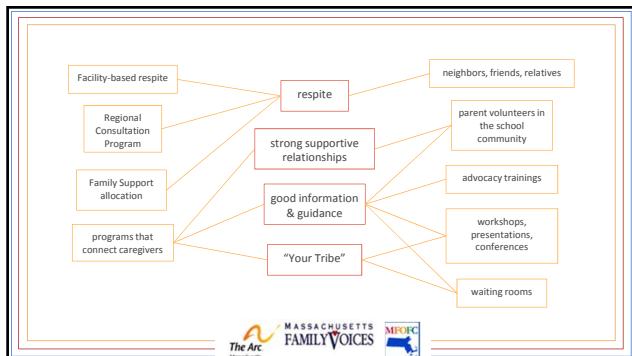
Facility-based respite

Regional Consultation Program

Family Support allocation

programs that connect caregivers

respite

strong supportive relationships

good information & guidance

"Your Tribe"

neighbors, friends, relatives

parent volunteers in the school community

advocacy trainings

workshops, presentations, conferences

waiting rooms

The Arc

MASSACHUSETTS FAMILY VOICES

MFOFC